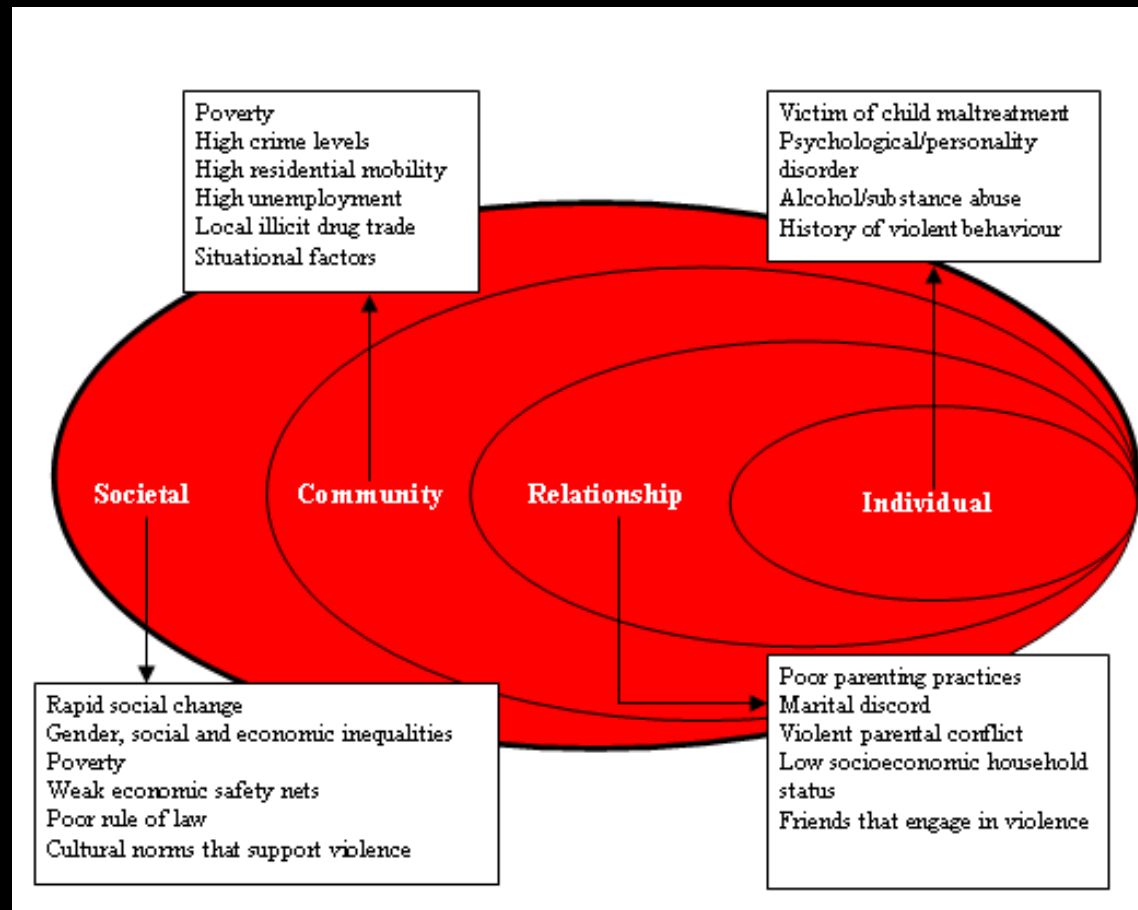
Poverty
High crime levels
High residential mobility
High unemployment
Local illicit drug trade
Situational factors

Victim of child maltreatment
Psychological/personality disorder
Alcohol/substance abuse
History of violent behaviour

Societal

Community

Relationship

Individual

Rapid social change
Gender, social and economic inequalities
Poverty
Weak economic safety nets
Poor rule of law
Cultural norms that support violence

Poor parenting practices
Marital discord
Violent parental conflict
Low socioeconomic household status
Friends that engage in violence